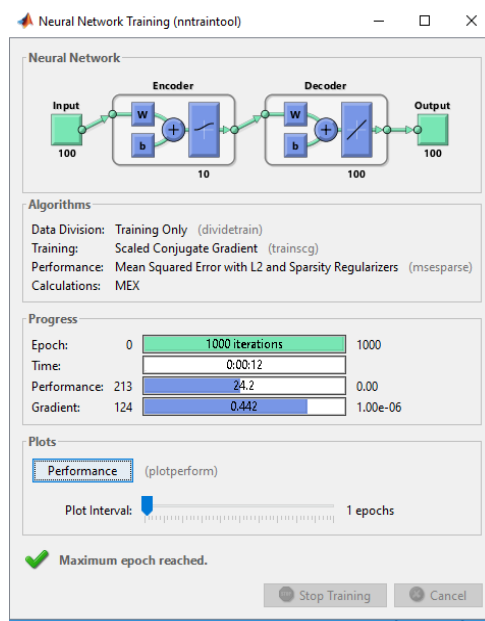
Neural Network Training (nntraintool)

Neural Network

Encoder

Decoder

Input

W

b

W

b

Output

100

10

100

100

Algorithms

Data Division: Training Only (dividetrain)
Training: Scaled Conjugate Gradient (trainscg)
Performance: Mean Squared Error with L2 and Sparsity Regularizers (msesparse)
Calculations: MEX

Progress

| | | | |
|---|---|---|---|
| Epoch: | 0 | 1000 iterations | 1000 |
| Time: | | 0:00:12 | |
| Performance: | 213 | 24.2 | 0.00 |
| Gradient: | 124 | 0.442 | 1.00e-06 |

Plots

Performance (plotperform)

Plot Interval: 1 epochs

Maximum epoch reached.

Stop Training

Cancel